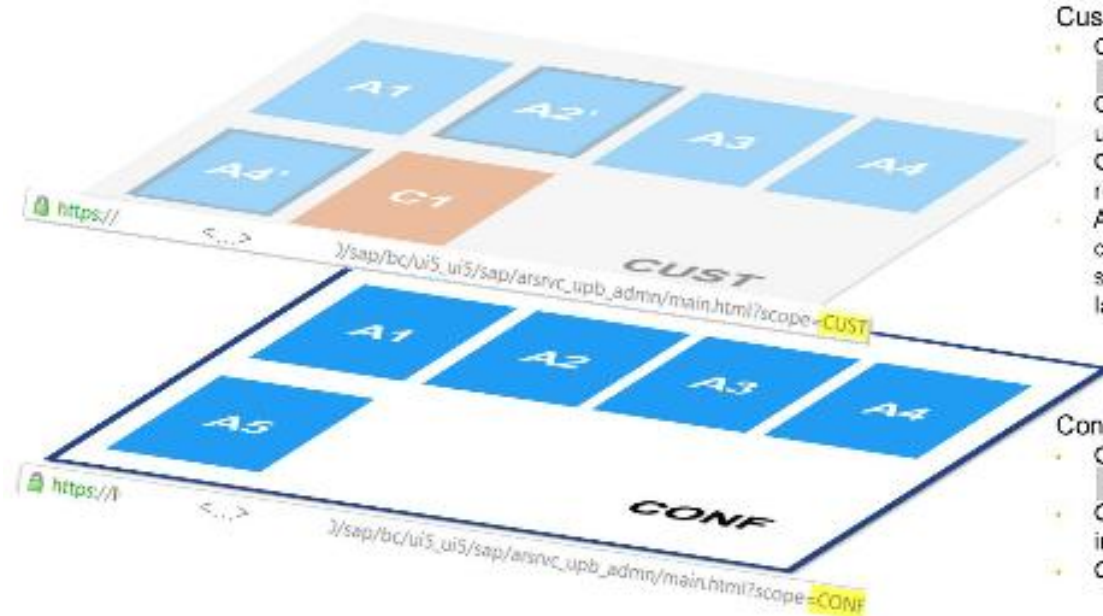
A1
A2'
A3
A4
A4'
C1
CUST
https://
<...>
)/sap/bc/ui5_ui5/sap/arsrvc_upb_admn/main.html?scope=CUST
A1
A2
A3
A4
A5
CONF
https://l
<...>
)/sap/bc/ui5_ui5/sap/arsrvc_upb_admn/main.html?scope=CONF

Cus
C
C
u
C
r
A
c
s
la

Con
C
C
in
C